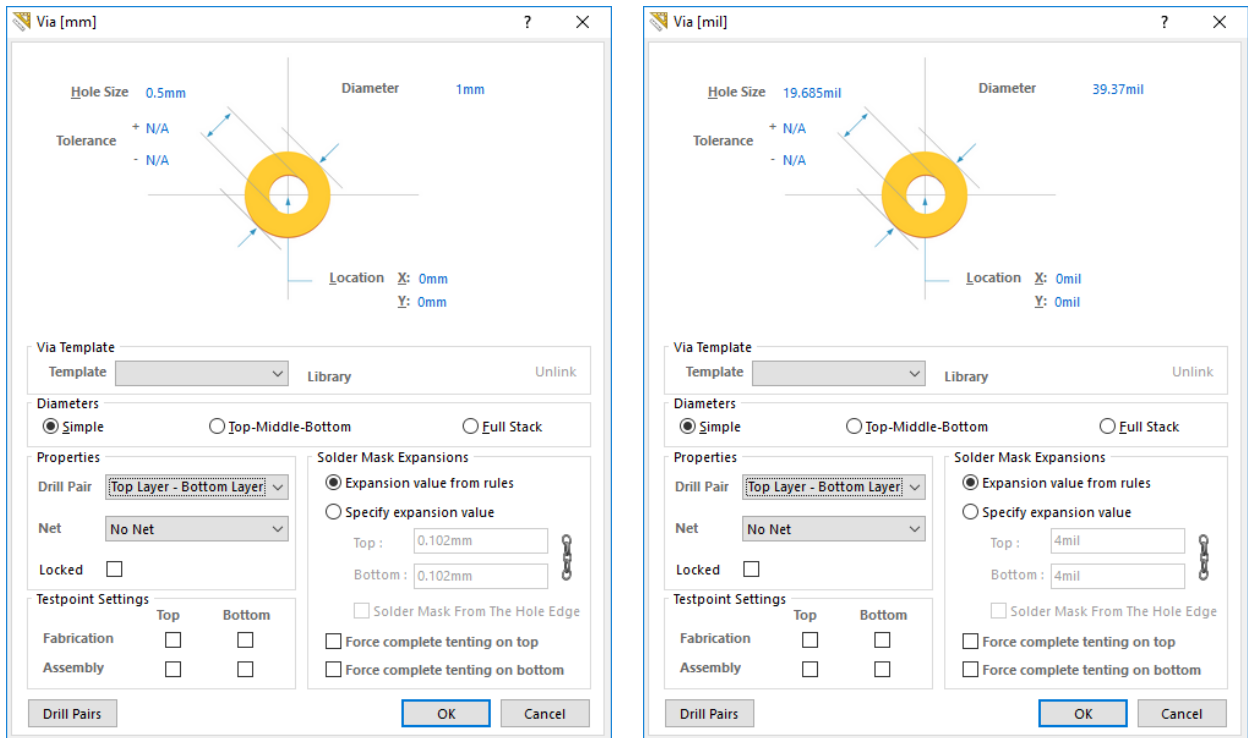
Via [mm]
?
✕

Hole Size 0.5mm
Diameter 1mm
Tolerance + N/A
- N/A

Location X: 0mm
Y: 0mm

Via Template
Template
Library
Unlink

Diameters
Simple
Top-Middle-Bottom
Full Stack

Properties
Drill Pair Top Layer - Bottom Layer
Net No Net
Locked

Solder Mask Expansions
Expansion value from rules
Specify expansion value
Top : 0.102mm
Bottom : 0.102mm
Solder Mask From The Hole Edge
Force complete tenting on top
Force complete tenting on bottom

Testpoint Settings
Top Bottom
Fabrication
Assembly

Drill Pairs
OK
Cancel

Via [mil]
?
✕

Hole Size 19.685mil
Diameter 39.37mil
Tolerance + N/A
- N/A

Location X: 0mil
Y: 0mil

Via Template
Template
Library
Unlink

Diameters
Simple
Top-Middle-Bottom
Full Stack

Properties
Drill Pair Top Layer - Bottom Layer
Net No Net
Locked

Solder Mask Expansions
Expansion value from rules
Specify expansion value
Top : 4mil
Bottom : 4mil
Solder Mask From The Hole Edge
Force complete tenting on top
Force complete tenting on bottom

Testpoint Settings
Top Bottom
Fabrication
Assembly

Drill Pairs
OK
Cancel